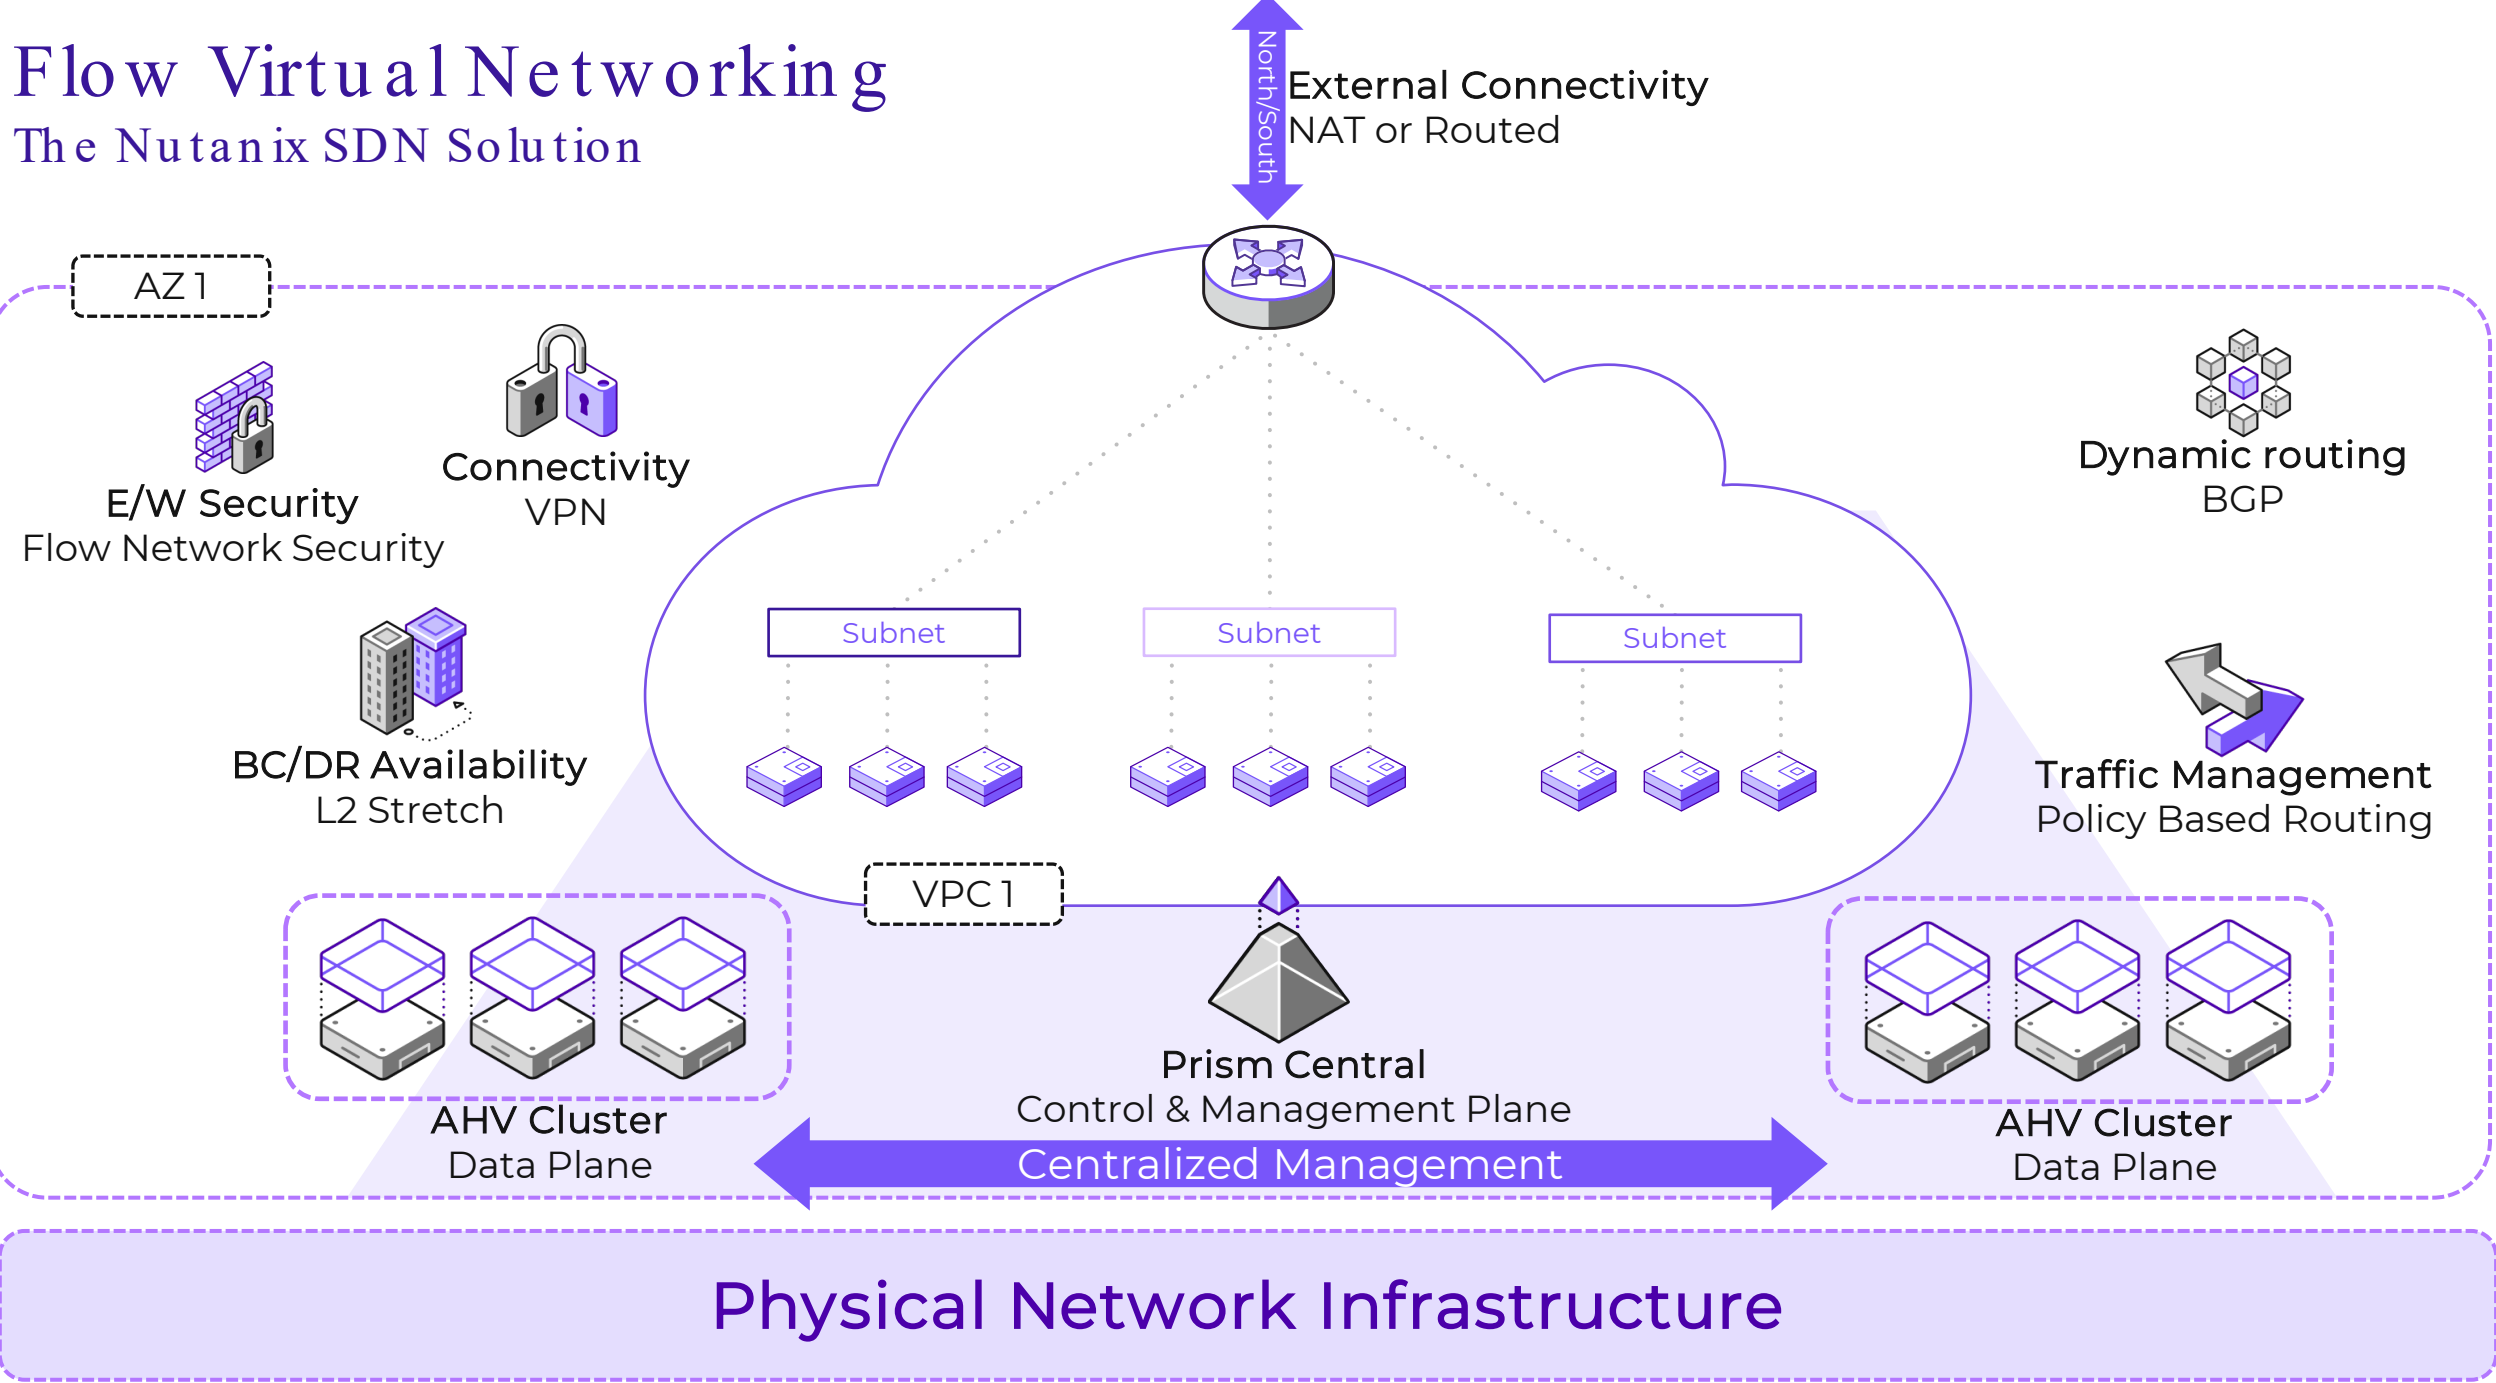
Flow Virtual Networking
The Nutanix SDN Solution

North/South

External Connectivity
NAT or Routed

AZ 1

E/W Security
Flow Network Security

Connectivity
VPN

Dynamic routing
BGP

BC/DR Availability
L2 Stretch

Subnet

Subnet

Subnet

Traffic Management
Policy Based Routing

VPC 1

Prism Central
Control & Management Plane

AHV Cluster
Data Plane

AHV Cluster
Data Plane

Centralized Management

Physical Network Infrastructure